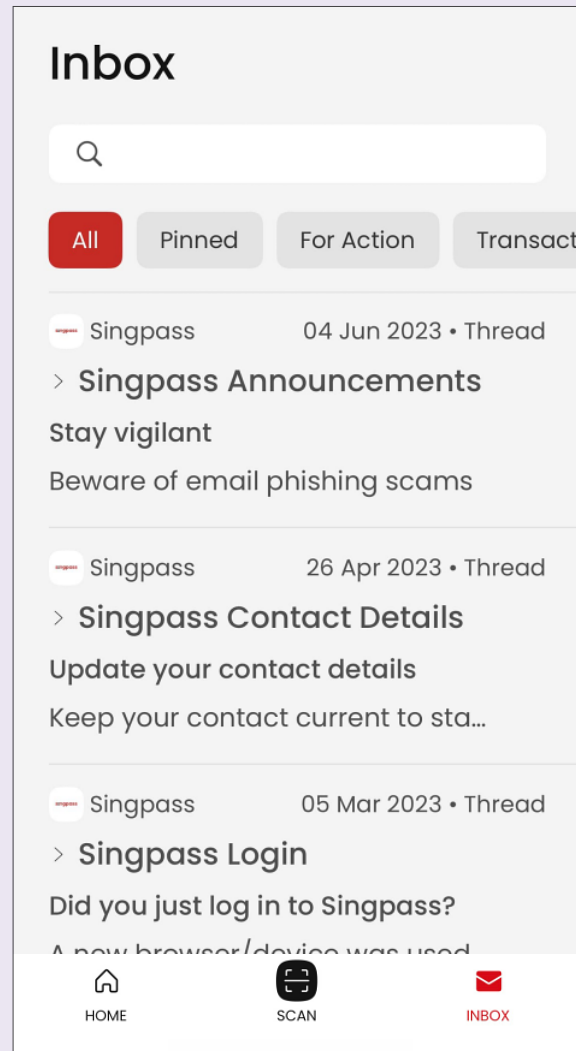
Inbox

All
Pinned
For Action
Transact

Singpass 04 Jun 2023 • Thread
Singpass Announcements
Stay vigilant
Beware of email phishing scams

Singpass 26 Apr 2023 • Thread
Singpass Contact Details
Update your contact details
Keep your contact current to sta...

Singpass 05 Mar 2023 • Thread
Singpass Login
Did you just log in to Singpass?
A new browser/device was used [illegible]

HOME
SCAN
INBOX